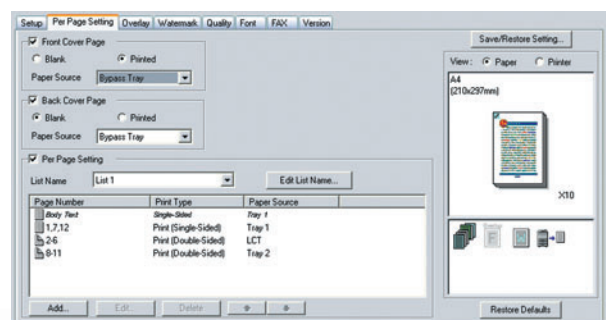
Setup | Per Page Setting | Overlay | Watermark | Quality | Font | FAX | Version

Front Cover Page
Blank Printed
Paper Source Bypass Tray

Back Cover Page
Blank Printed
Paper Source Bypass Tray

Per Page Setting
List Name List 1 Edit List Name...

| Page Number | Print Type | Paper Source |
|---|---|---|
| Body Text | Single-Sided | Tray 1 |
| 1,7,12 | Print (Single-Sided) | Tray 1 |
| 2-6 | Print (Double-Sided) | LCT |
| 8-11 | Print (Double-Sided) | Tray 2 |

Add... Edit... Delete

Save/Restore Setting...
View: Paper Printer
A4
(210x297mm)
X10

Restore Defaults